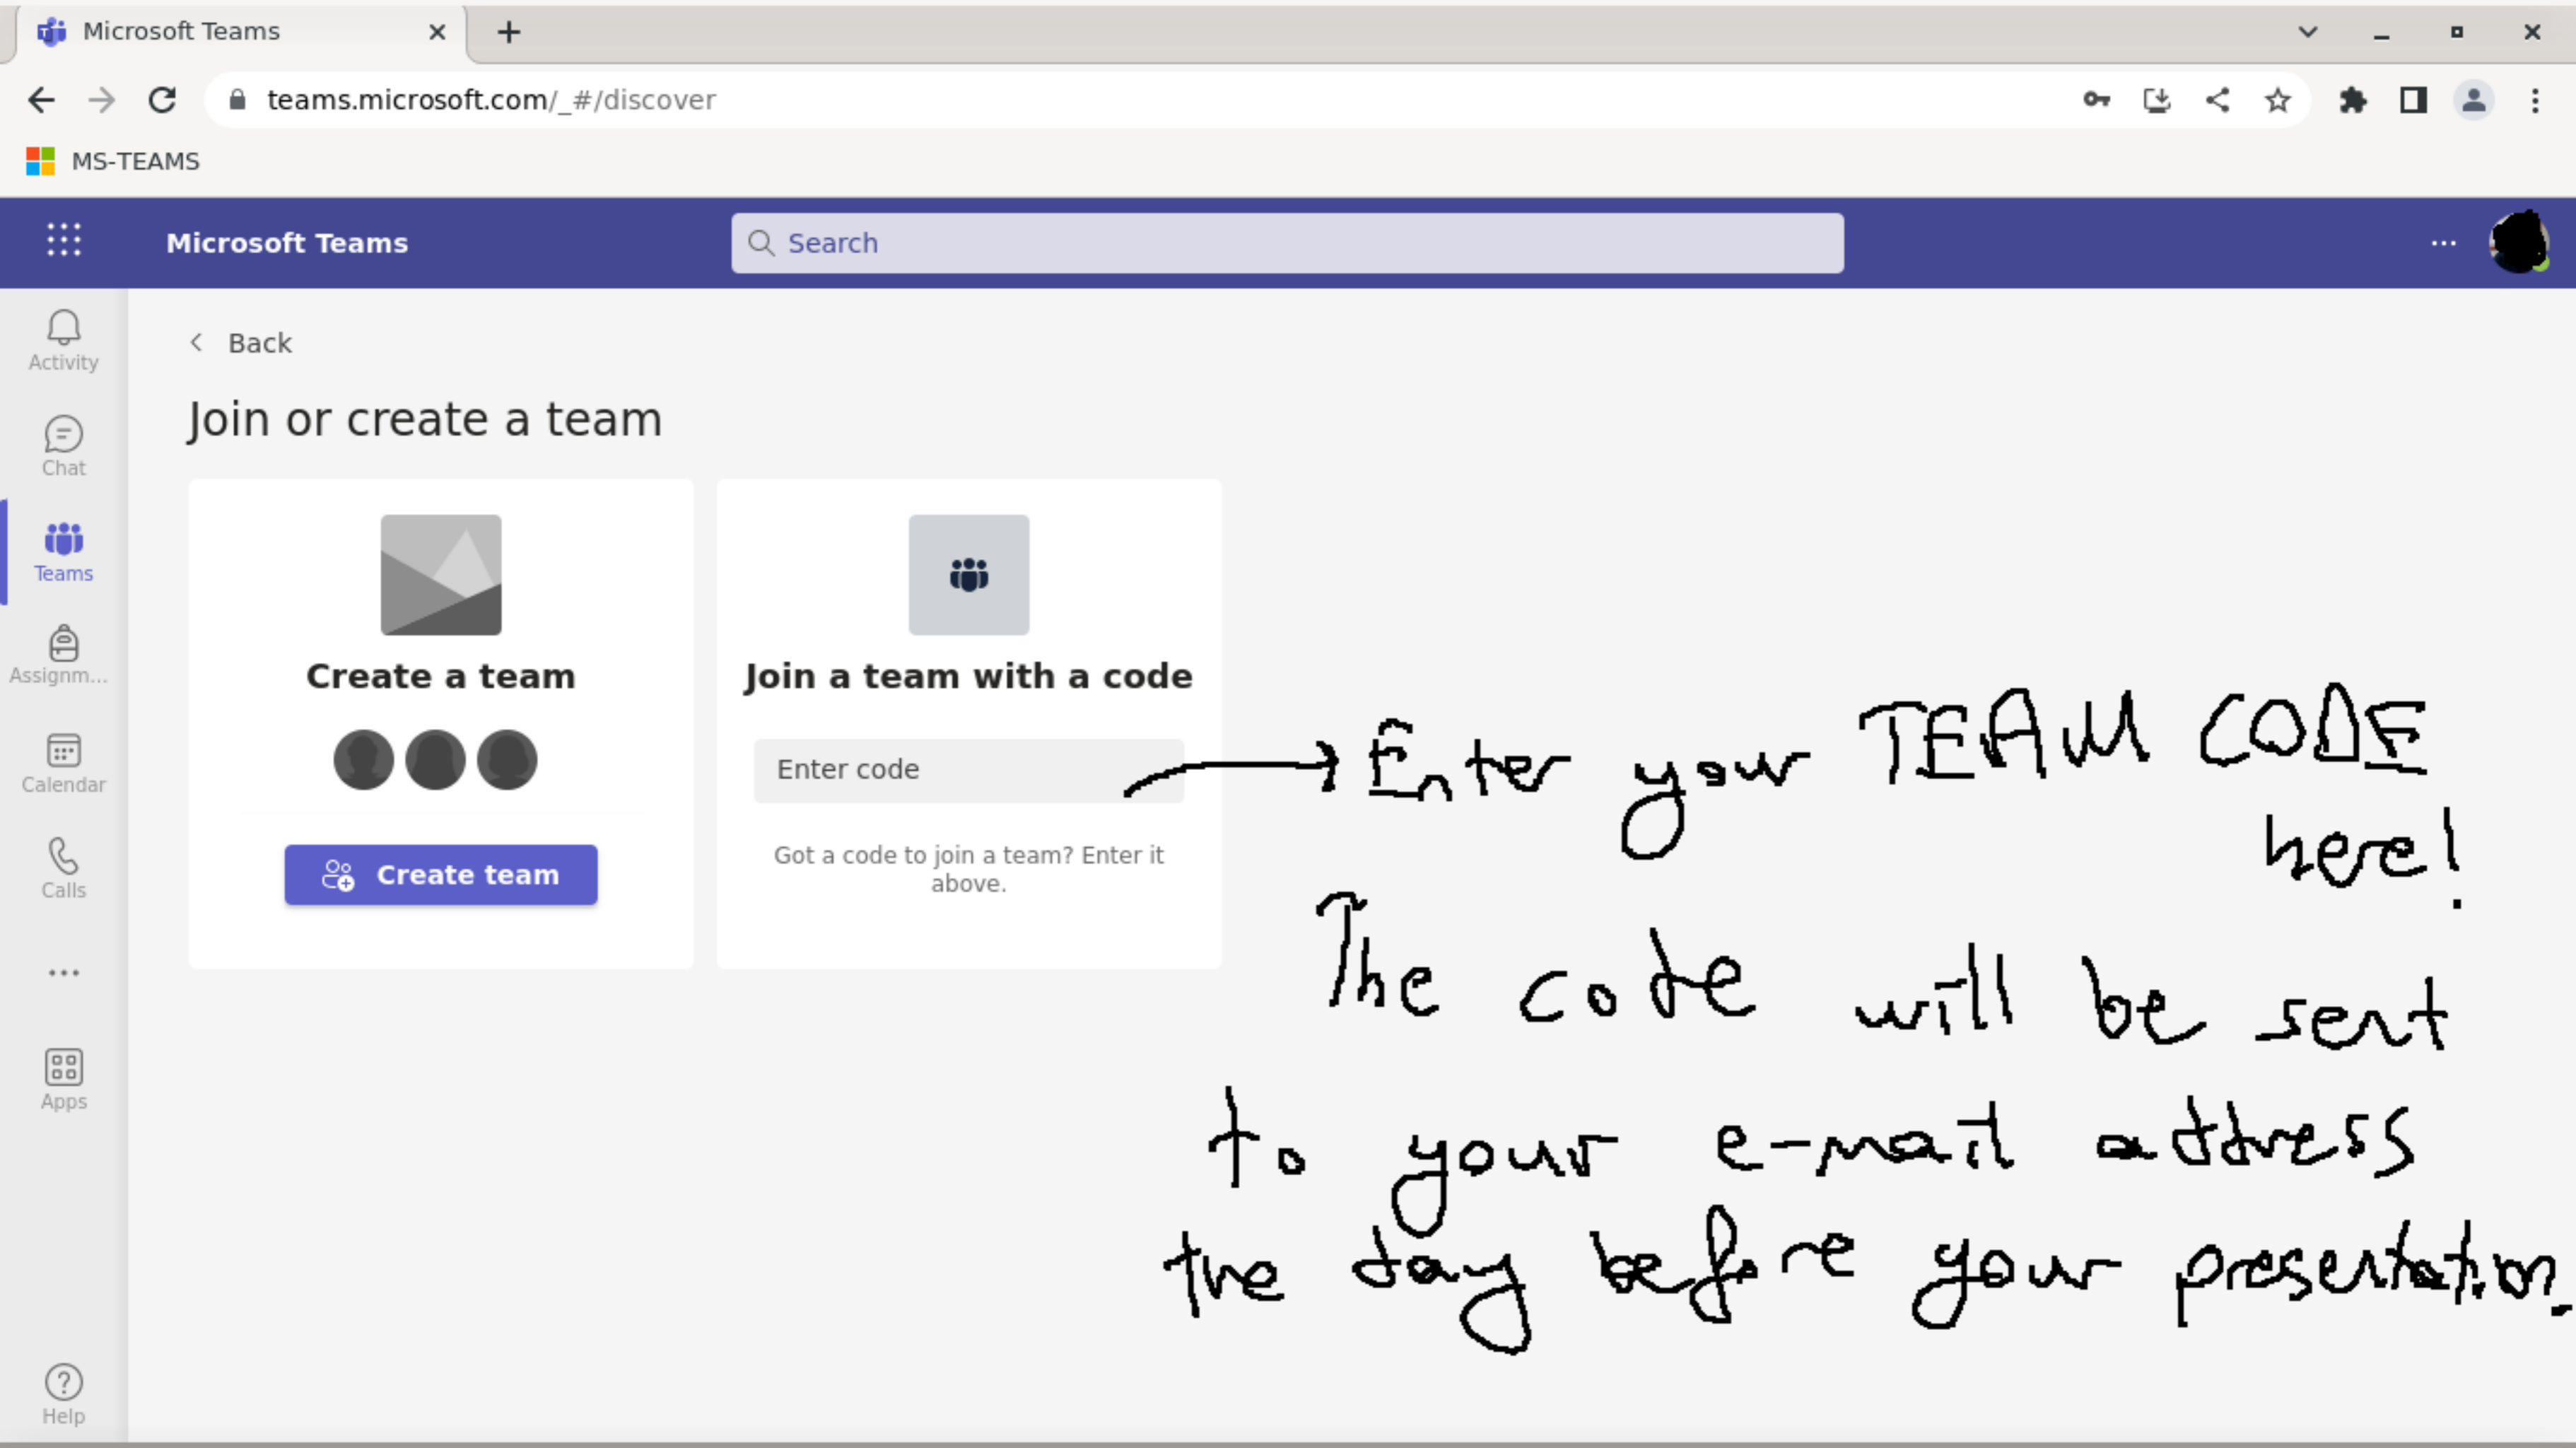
Microsoft Teams

teams.microsoft.com/_#/discover

MS-TEAMS

Microsoft Teams

Search

Activity

Chat

Teams

Assignm...

Calendar

Calls

...

Apps

Help

Back

Join or create a team

Create a team

Create team

Join a team with a code

Enter code

Got a code to join a team? Enter it above.

Enter your TEAM CODE here!

The code will be sent to your e-mail address the day before your presentation.